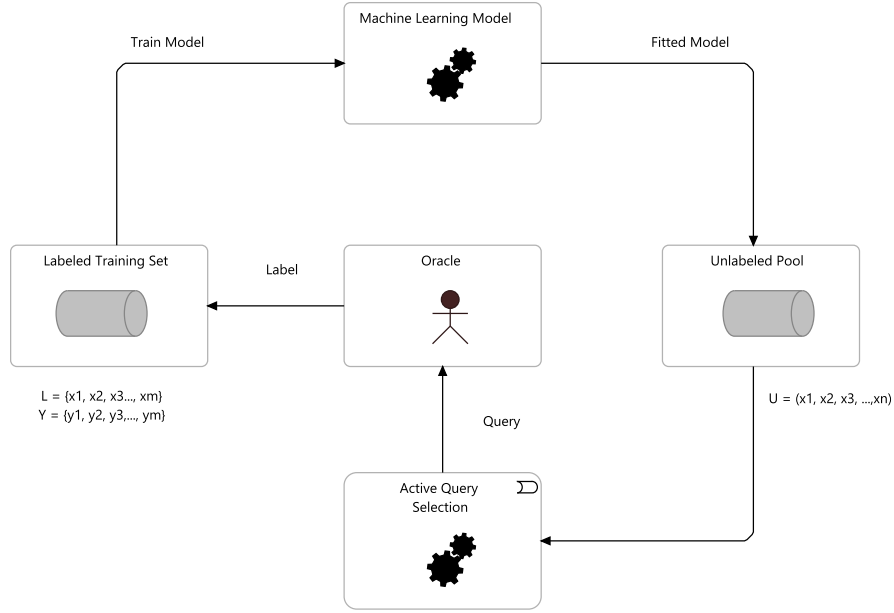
Machine Learning Model

Train Model

Fitted Model

Labeled Training Set

Label

Oracle

Unlabeled Pool

L = {x1, x2, x3..., xm}
Y = {y1, y2, y3,..., ym}

U = (x1, x2, x3, ...,xn)

Query

Active Query Selection